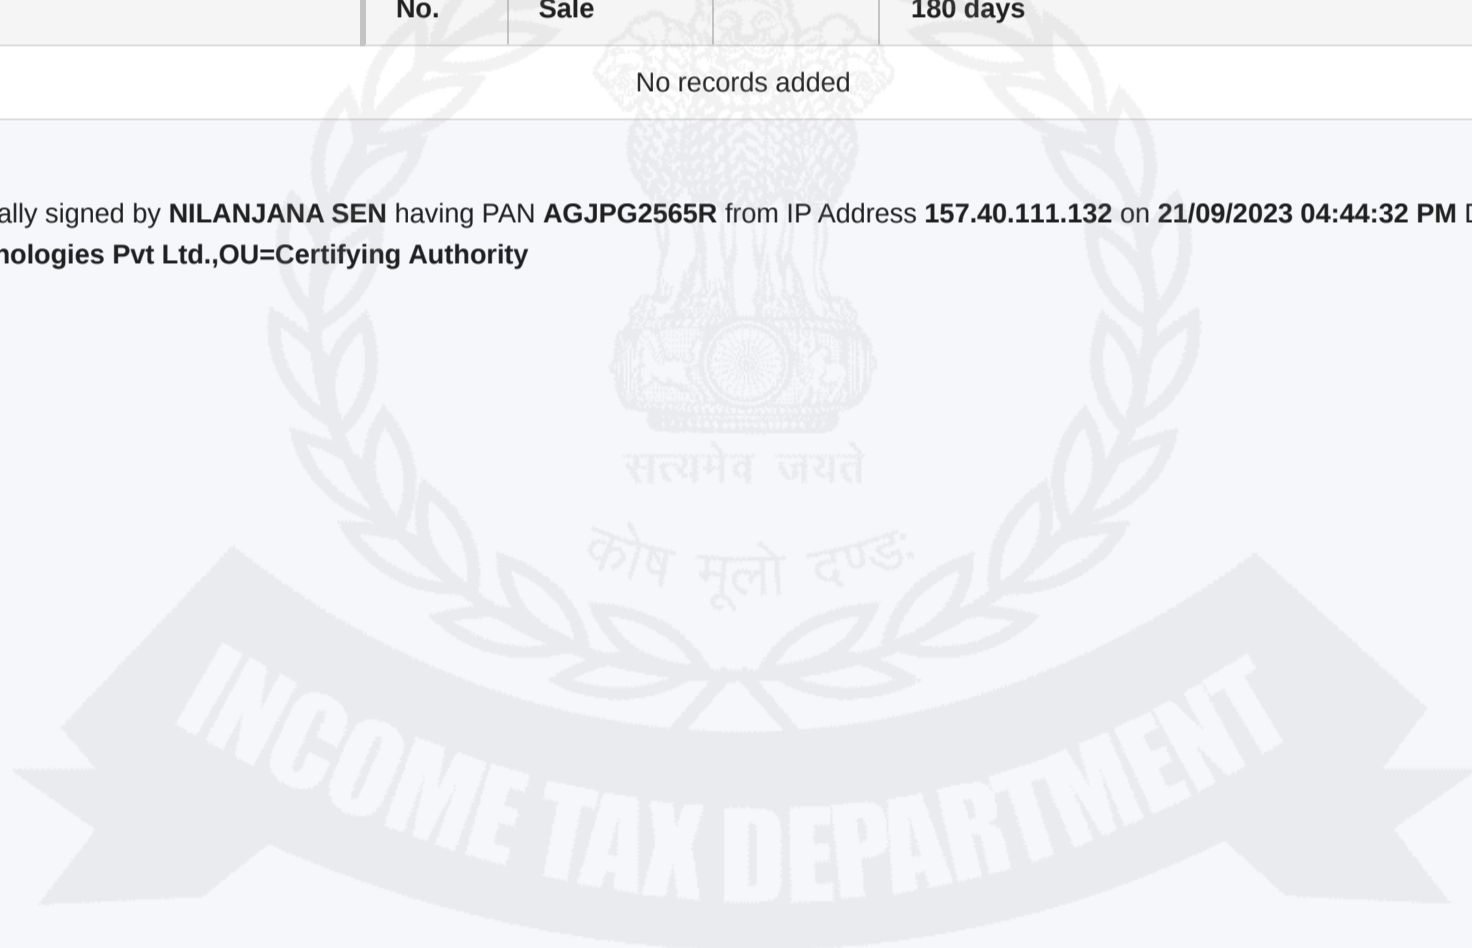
| | No. | Sale | | 180 days |
|---|---|---|---|---|

No records added

ally signed by NILANJANA SEN having PAN AGJPG2565R from IP Address 157.40.111.132 on 21/09/2023 04:44:32 PM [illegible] nologies Pvt Ltd.,OU=Certifying Authority

सत्यमेव जयते

कोष मूलो दण्डः

INCOME TAX DEPARTMENT